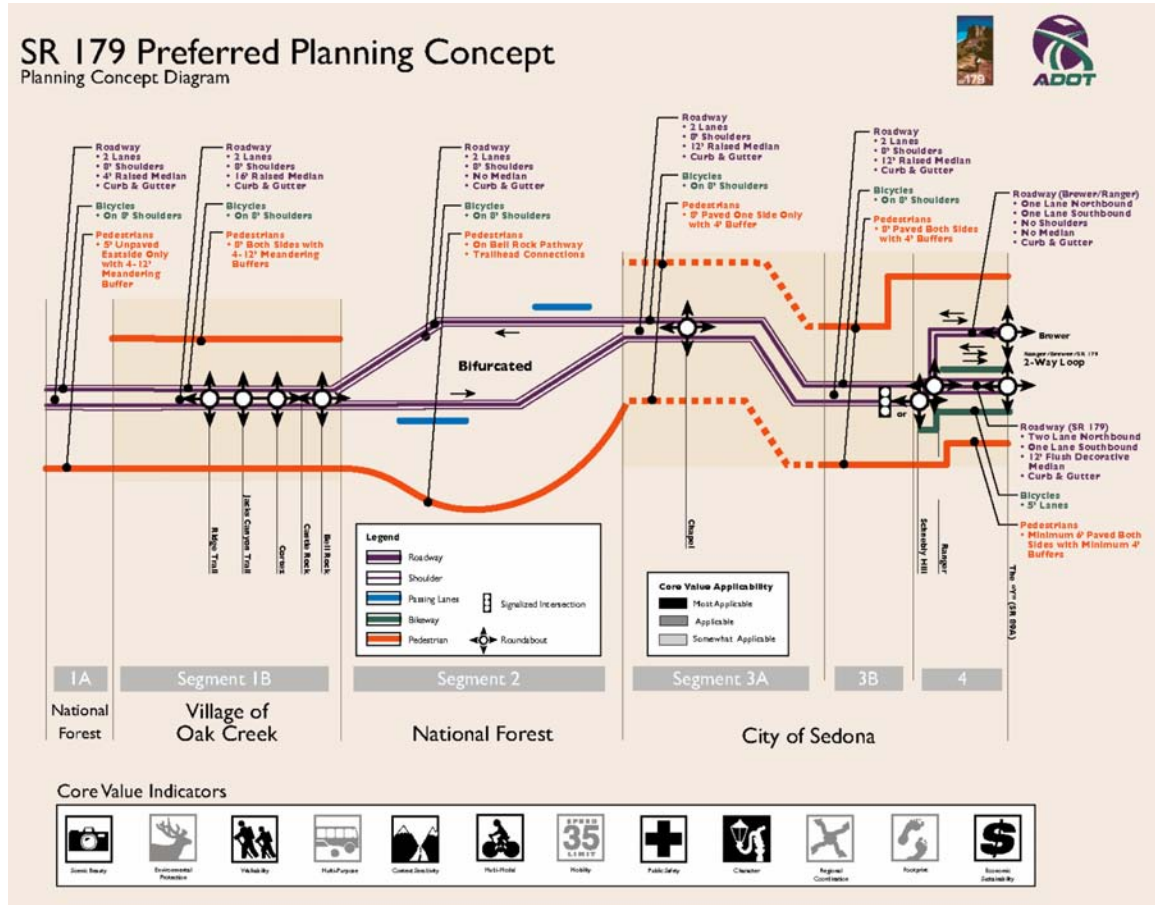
SR 179 Preferred Planning Concept
Planning Concept Diagram

179

ADOT

Roadway
• 2 Lanes
• 8' Shoulders
• 4' Raised Median
• Curb & Gutter

Bicycles
• On 8' Shoulders

Pedestrians
• 5' Unpaved Eastside Only with 4-12' Meandering Buffer

Roadway
• 2 Lanes
• 8' Shoulders
• 16' Raised Median
• Curb & Gutter

Bicycles
• On 8' Shoulders

Pedestrians
• 8' Both Sides with 4-12' Meandering Buffers

Roadway
• 2 Lanes
• 8' Shoulders
• No Median
• Curb & Gutter

Bicycles
• On 8' Shoulders

Pedestrians
• On Bell Rock Pathway
• Trailhead Connections

Roadway
• 2 Lanes
• 8' Shoulders
• 12' Raised Median
• Curb & Gutter

Bicycles
• On 8' Shoulders

Pedestrians
• 8' Paved One Side Only with 4' Buffer

Roadway
• 2 Lanes
• 8' Shoulders
• 12' Raised Median
• Curb & Gutter

Bicycles
• On 8' Shoulders

Pedestrians
• 8' Paved Both Sides with 4' Buffers

Roadway (Brewer/Ranger)
• One Lane Northbound
• One Lane Southbound
• No Shoulders
• No Median
• Curb & Gutter

Brewer

Ranger/Brewer/SR 179
2-Way Loop

Bifurcated

or

Roadway (SR 179)
• Two Lane Northbound
• One Lane Southbound
• 12' Flush Decorative Median
• Curb & Gutter

Bicycles
• 5' Lanes

Pedestrians
• Minimum 6' Paved Both Sides with Minimum 4' Buffers

Ridge Trail
Jacks Canyon Trail
Cortez
Castle Rock
Bell Rock
Chapel
Schnebly Hill
Ranger
The "Y" (SR 89A)

Legend
Roadway
Shoulder
Passing Lanes
Bikeway
Pedestrian
Signalized Intersection
Roundabout

Core Value Applicability
Most Applicable
Applicable
Somewhat Applicable

1A
National Forest

Segment 1B
Village of Oak Creek

Segment 2
National Forest

Segment 3A
City of Sedona

3B

4

Core Value Indicators
Scenic Beauty
Environmental Protection
Walkability
Multi-Purpose
Context Sensitivity
Multi-Modal
SPEED 35 LIMIT
Mobility
Public Safety
Character
Regional Coordination
Footprint
Economic Sustainability